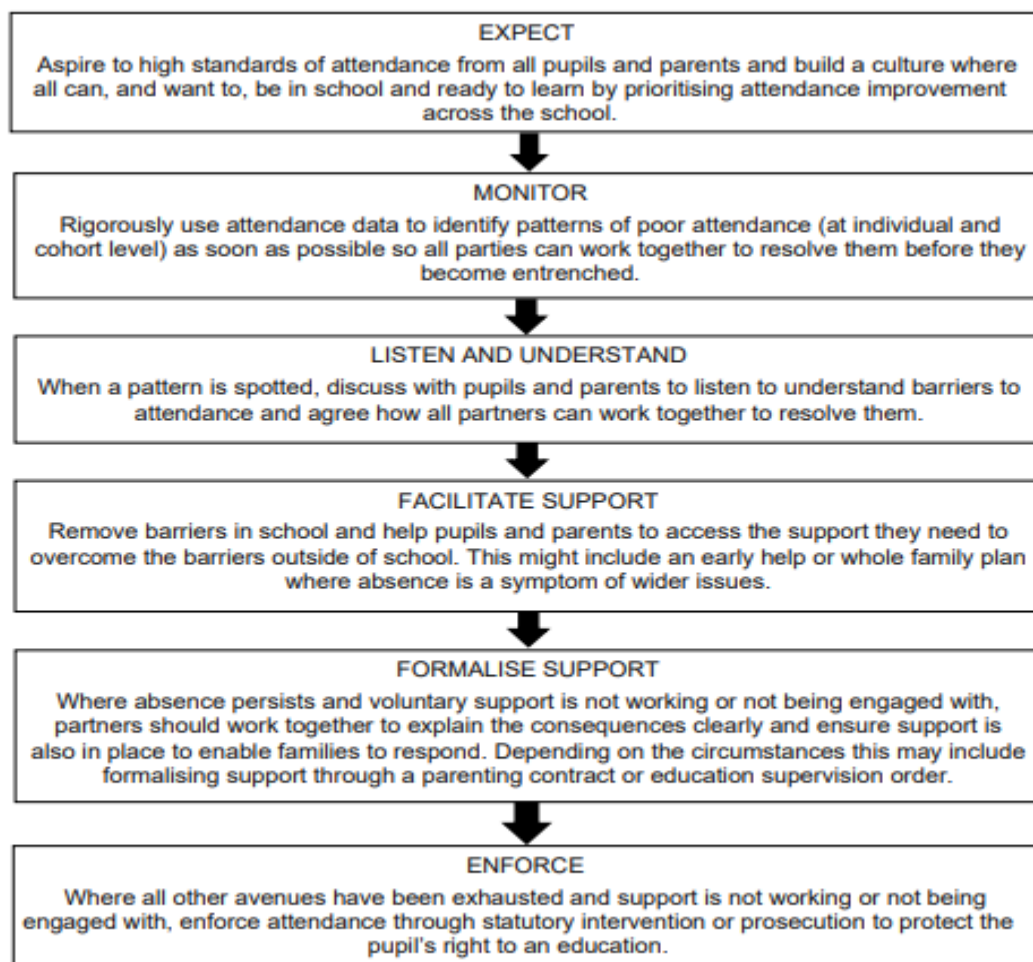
EXPECT

Aspire to high standards of attendance from all pupils and parents and build a culture where all can, and want to, be in school and ready to learn by prioritising attendance improvement across the school.

MONITOR

Rigorously use attendance data to identify patterns of poor attendance (at individual and cohort level) as soon as possible so all parties can work together to resolve them before they become entrenched.

LISTEN AND UNDERSTAND

When a pattern is spotted, discuss with pupils and parents to listen to understand barriers to attendance and agree how all partners can work together to resolve them.

FACILITATE SUPPORT

Remove barriers in school and help pupils and parents to access the support they need to overcome the barriers outside of school. This might include an early help or whole family plan where absence is a symptom of wider issues.

FORMALISE SUPPORT

Where absence persists and voluntary support is not working or not being engaged with, partners should work together to explain the consequences clearly and ensure support is also in place to enable families to respond. Depending on the circumstances this may include formalising support through a parenting contract or education supervision order.

ENFORCE

Where all other avenues have been exhausted and support is not working or not being engaged with, enforce attendance through statutory intervention or prosecution to protect the pupil's right to an education.